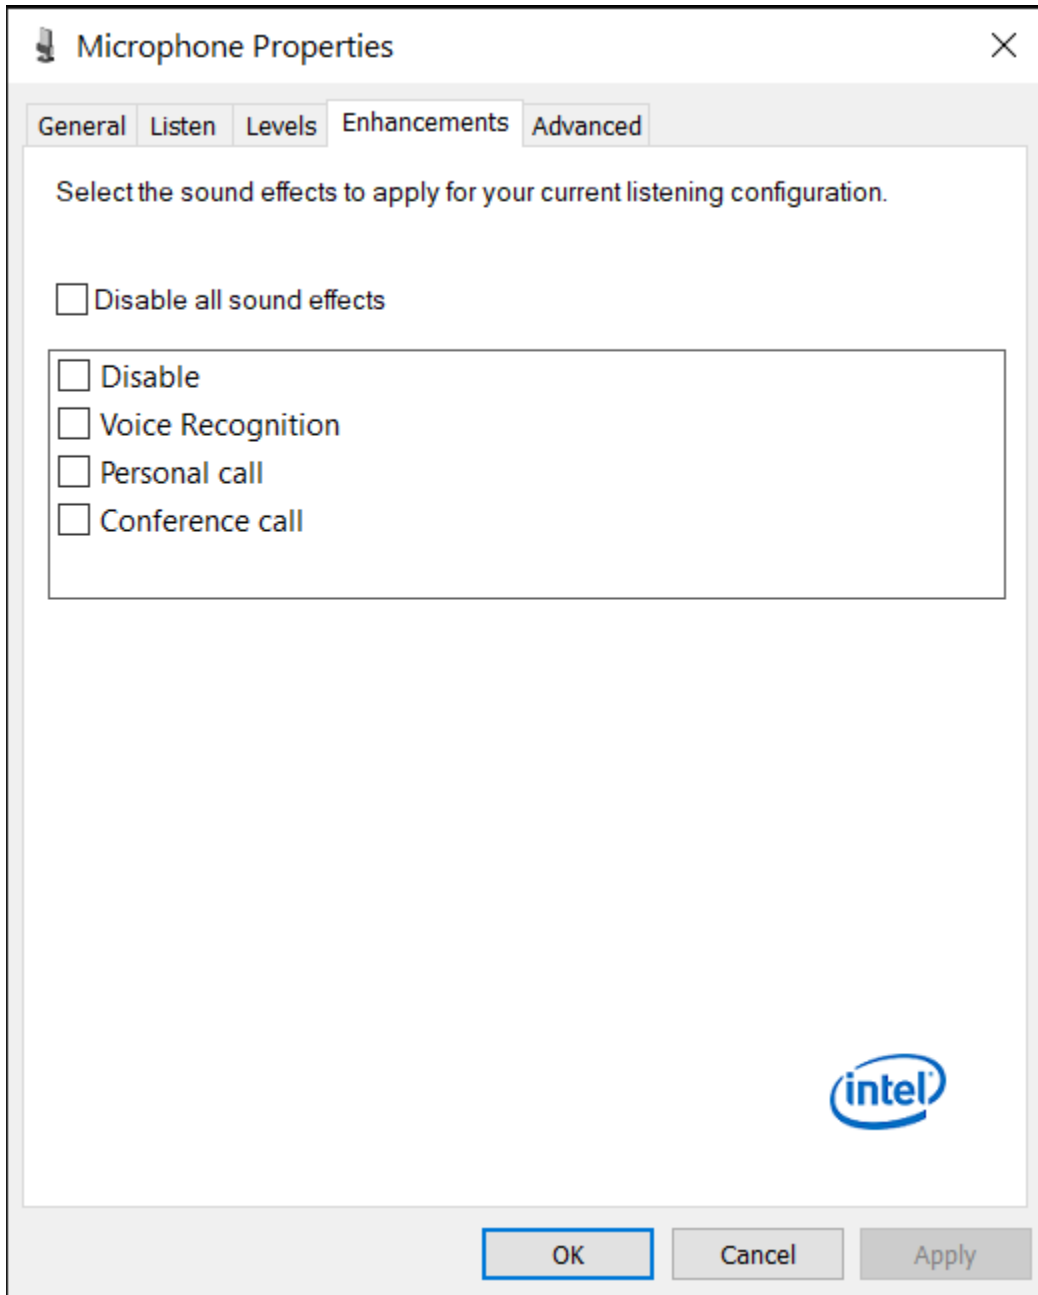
Microphone Properties

General Listen Levels Enhancements Advanced

Select the sound effects to apply for your current listening configuration.

Disable all sound effects

Disable
Voice Recognition
Personal call
Conference call

intel

OK Cancel Apply